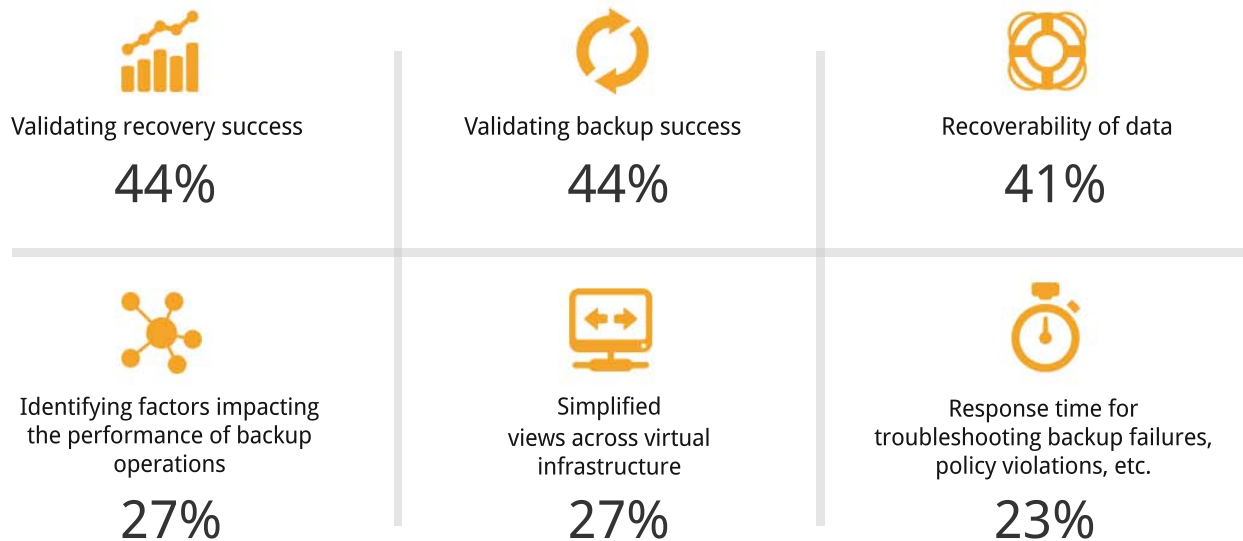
Validating recovery success

44%

Validating backup success

44%

Recoverability of data

41%

Identifying factors impacting the performance of backup operations

27%

Simplified views across virtual infrastructure

27%

Response time for troubleshooting backup failures, policy violations, etc.

23%